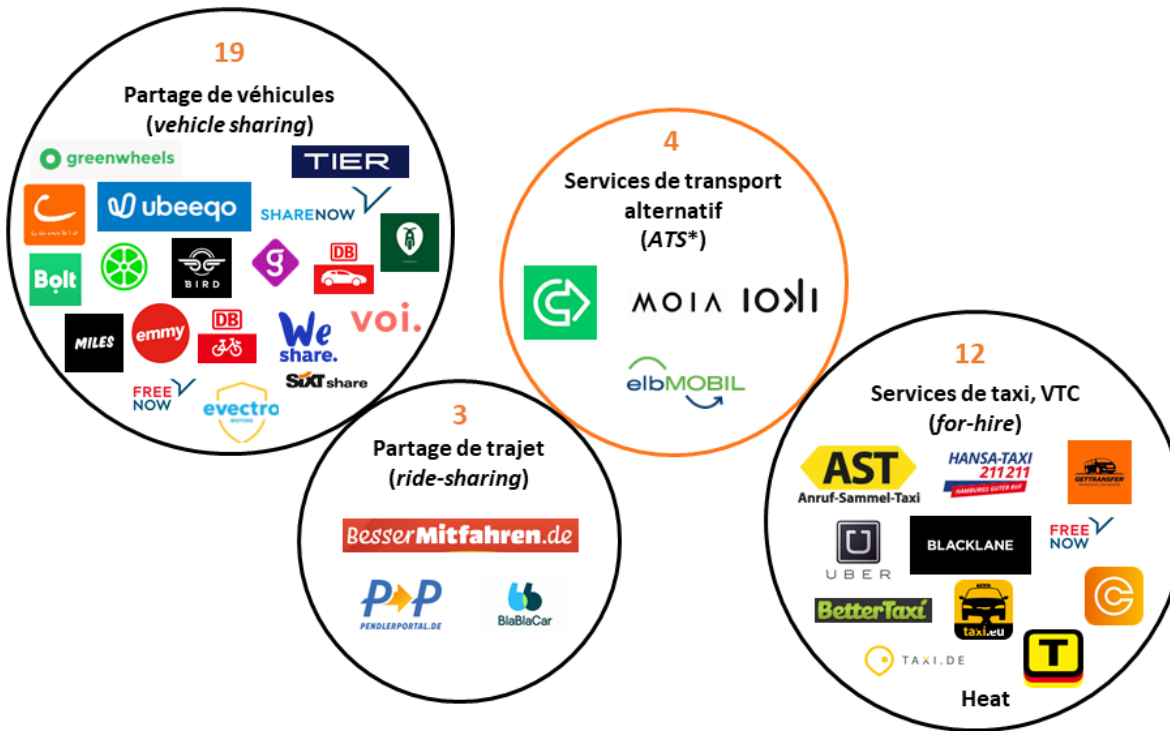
19

Partage de véhicules
(*vehicle sharing*)

greenwheels

TIER

ubeeqo

SHARENOW

Bolt

BIRD

DB

MILES

emmy

DB

We share.

voi.

FREE NOW

evectro

SIXT share

4

Services de transport alternatif
(*ATS\**)

MOIA

IOKI

elbMOBIL

3

Partage de trajet
(*ride-sharing*)

BesserMitfahren.de

P+P
PENDLERPORTAL.DE

BlaBlaCar

12

Services de taxi, VTC
(*for-hire*)

AST
Anruf-Sammel-Taxi

HANSA-TAXI
211211
HAMBURGS GUTER RUF

GETTRANSFER

UBER

BLACKLANE

FREE NOW

BetterTaxi

taxi.eu

TAXI.DE

T

Heat